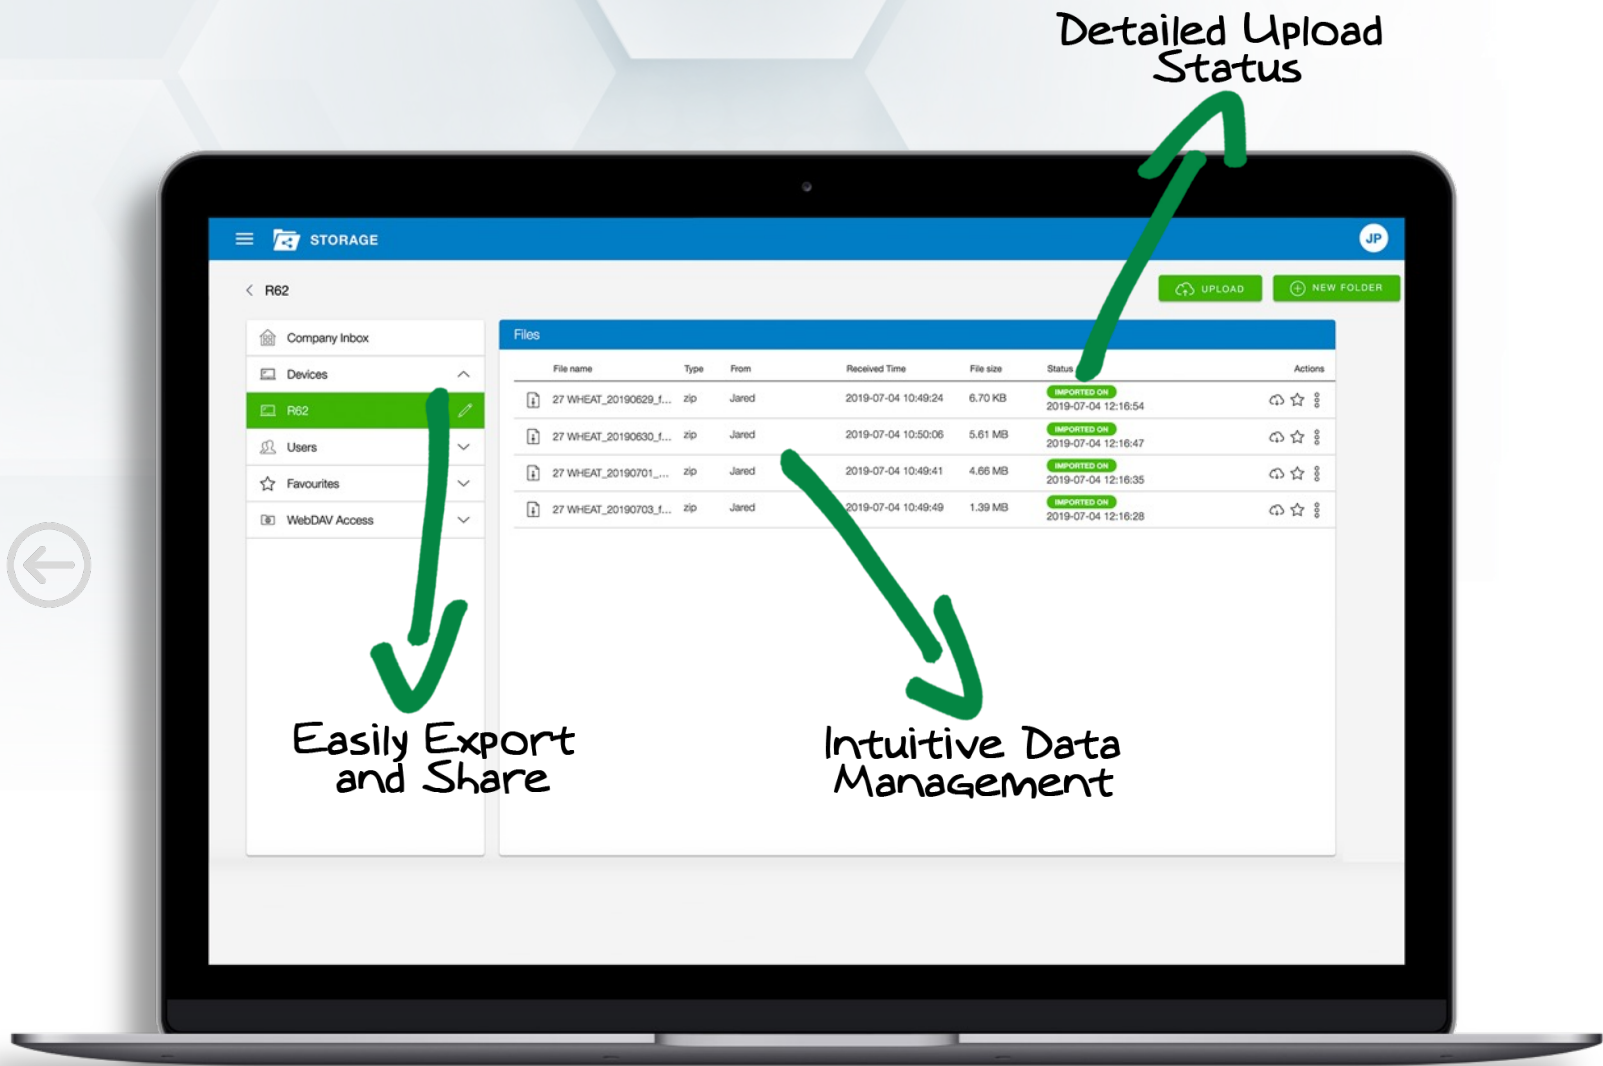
Detailed Upload Status

STORAGE

JP

R62

UPLOAD

NEW FOLDER

Company Inbox

Devices

R62

Users

Favourites

WebDAV Access

Files

| File name | Type | From | Received Time | File size | Status | Actions |
|---|---|---|---|---|---|---|
| 27 WHEAT_20190629_f... | zip | Jared | 2019-07-04 10:49:24 | 6.70 KB | IMPORTED ON 2019-07-04 12:16:54 | |
| 27 WHEAT_20190630_f... | zip | Jared | 2019-07-04 10:50:06 | 5.61 MB | IMPORTED ON 2019-07-04 12:16:47 | |
| 27 WHEAT_20190701_... | zip | Jared | 2019-07-04 10:49:41 | 4.66 MB | IMPORTED ON 2019-07-04 12:16:35 | |
| 27 WHEAT_20190703_f... | zip | Jared | 2019-07-04 10:49:49 | 1.39 MB | IMPORTED ON 2019-07-04 12:16:28 | |

Easily Export and Share

Intuitive Data Management